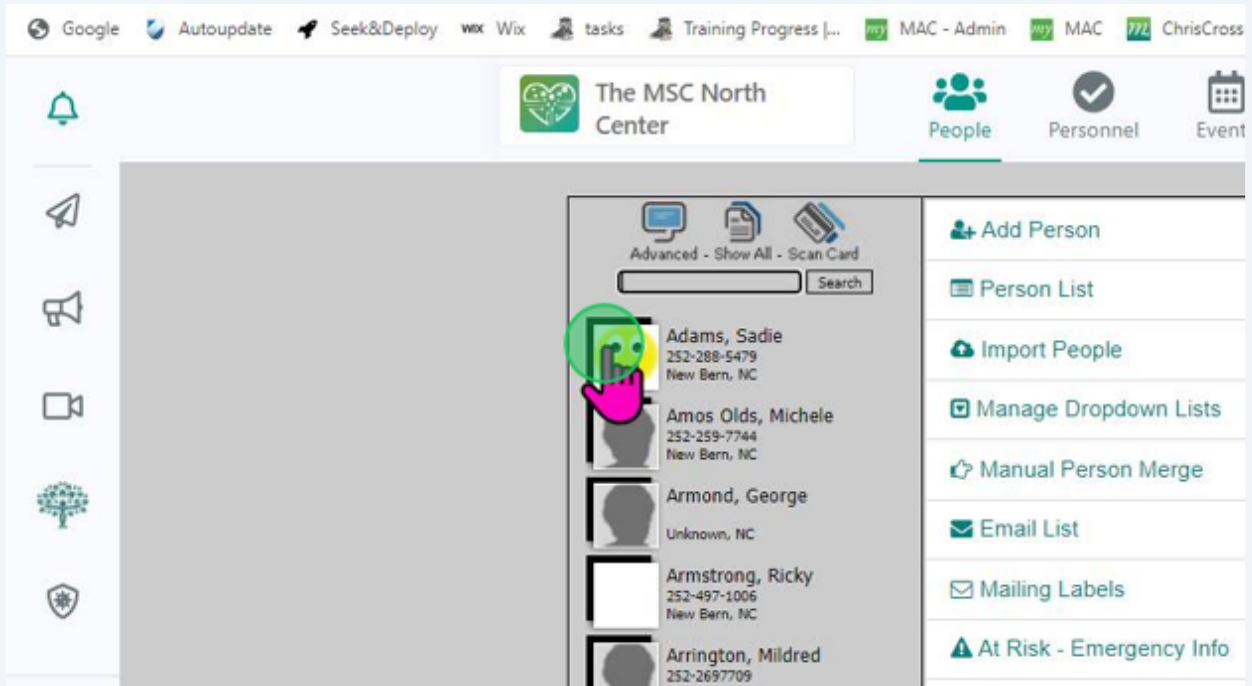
Google Autoupdate Seek&Deploy Wix tasks Training Progress |... MAC - Admin MAC ChrisCross

The MSC North Center

People Personnel Event

Advanced - Show All - Scan Card

Search

Adams, Sadie
252-288-5479
New Bern, NC

Amos Olds, Michele
252-259-7744
New Bern, NC

Armond, George
Unknown, NC

Armstrong, Ricky
252-497-1006
New Bern, NC

Arrington, Mildred
252-2697709

Add Person
Person List
Import People
Manage Dropdown Lists
Manual Person Merge
Email List
Mailing Labels
At Risk - Emergency Info